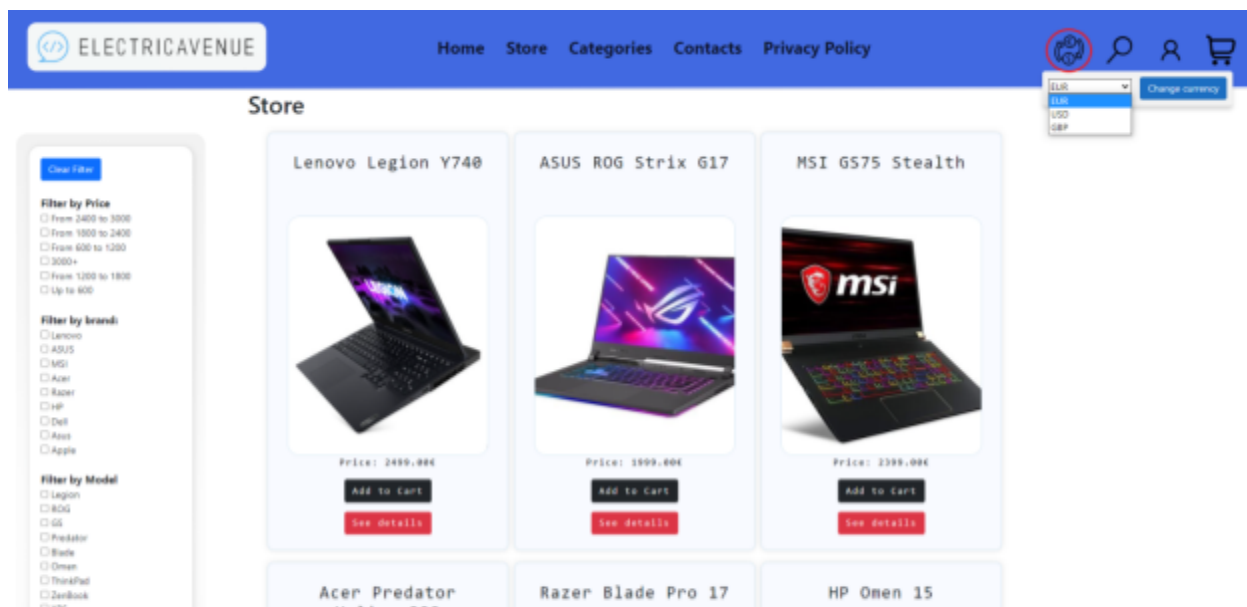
ELECTRICAVENUE

Home Store Categories Contacts Privacy Policy

EUR
EUR
USD
GBP
Change currency

Store

Clear Filter

Filter by Price
☐ From 2400 to 3000
☐ From 1800 to 2400
☐ From 600 to 1200
☐ 3000+
☐ From 1200 to 1800
☐ Up to 600

Filter by brand:
☐ Lenovo
☐ ASUS
☐ MSI
☐ Acer
☐ Razer
☐ HP
☐ Dell
☐ Asus
☐ Apple

Filter by Model
☐ Legion
☐ ROG
☐ GS
☐ Predator
☐ Blade
☐ Omen
☐ ThinkPad
☐ ZenBook
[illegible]

Lenovo Legion Y740
Price: 2499.00€
Add to Cart
See details

ASUS ROG Strix G17
Price: 1999.00€
Add to Cart
See details

MSI GS75 Stealth
msi
Price: 2399.00€
Add to Cart
See details

Acer Predator
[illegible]

Razer Blade Pro 17

HP Omen 15